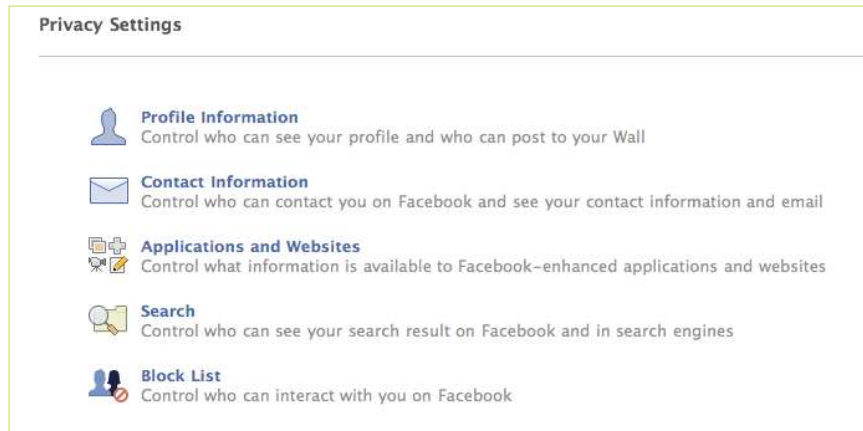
Privacy Settings

Profile Information
Control who can see your profile and who can post to your Wall

Contact Information
Control who can contact you on Facebook and see your contact information and email

Applications and Websites
Control what information is available to Facebook-enhanced applications and websites

Search
Control who can see your search result on Facebook and in search engines

Block List
Control who can interact with you on Facebook